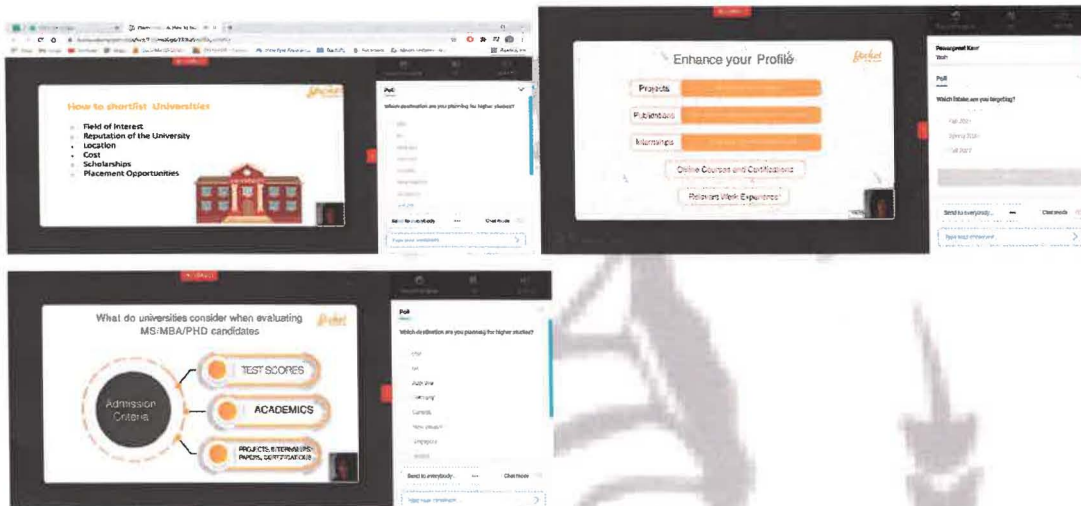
How to shortlist Universities

Field of Interest
Reputation of the University
Location
Cost
Scholarships
Placement Opportunities

Poll
Which destination are you planning for higher studies?

Send to everybody
Chat mode

Enhance your Profile

Projects
Publications
Internships
Online Courses and Certifications
Relevant Work Experience

Poll
Which intake are you targeting?
Fall 2021
Spring 2022
Fall 2022

Send to everybody
Chat mode

What do universities consider when evaluating MS/MBA/PHD candidates

Admission Criteria
TEST SCORES
ACADEMICS
PROJECTS, INTERNSHIPS, PAPERS, CERTIFICATIONS

Poll
Which destination are you planning for higher studies?
USA
UK
Australia
Germany
Canada
New Zealand
Singapore

Send to everybody
Chat mode